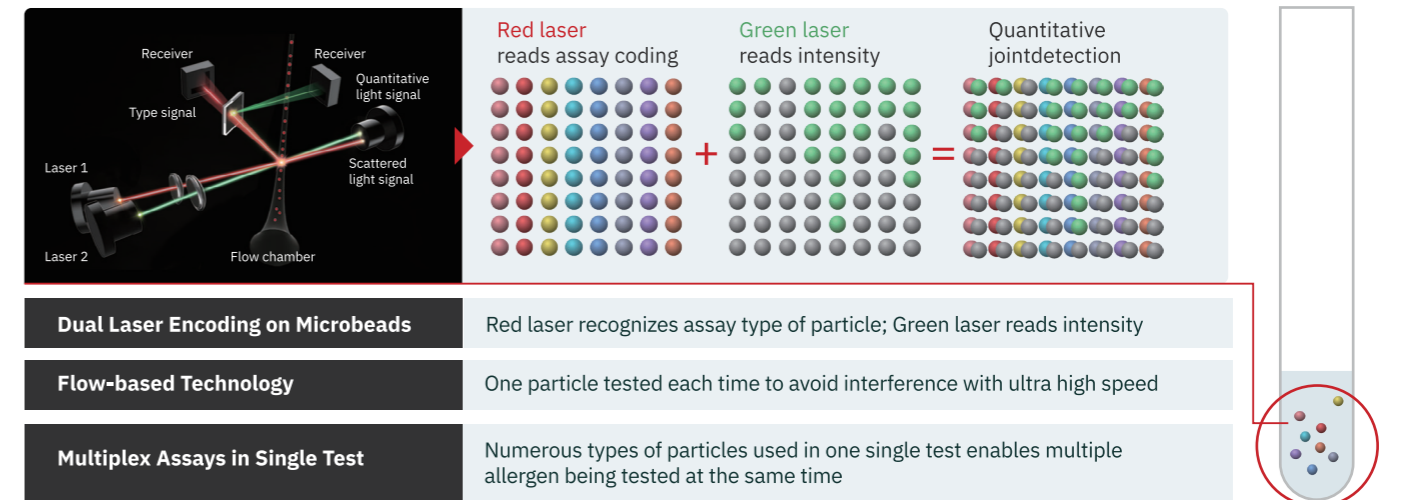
Receiver

Receiver

Quantitative light signal

Type signal

Scattered light signal

Laser 1

Laser 2

Flow chamber

Red laser
reads assay coding

Green laser
reads intensity

Quantitative
jointdetection

+

=

| Dual Laser Encoding on Microbeads | Red laser recognizes assay type of particle; Green laser reads intensity |
|---|---|
| Flow-based Technology | One particle tested each time to avoid interference with ultra high speed |
| Multiplex Assays in Single Test | Numerous types of particles used in one single test enables multiple allergen being tested at the same time |